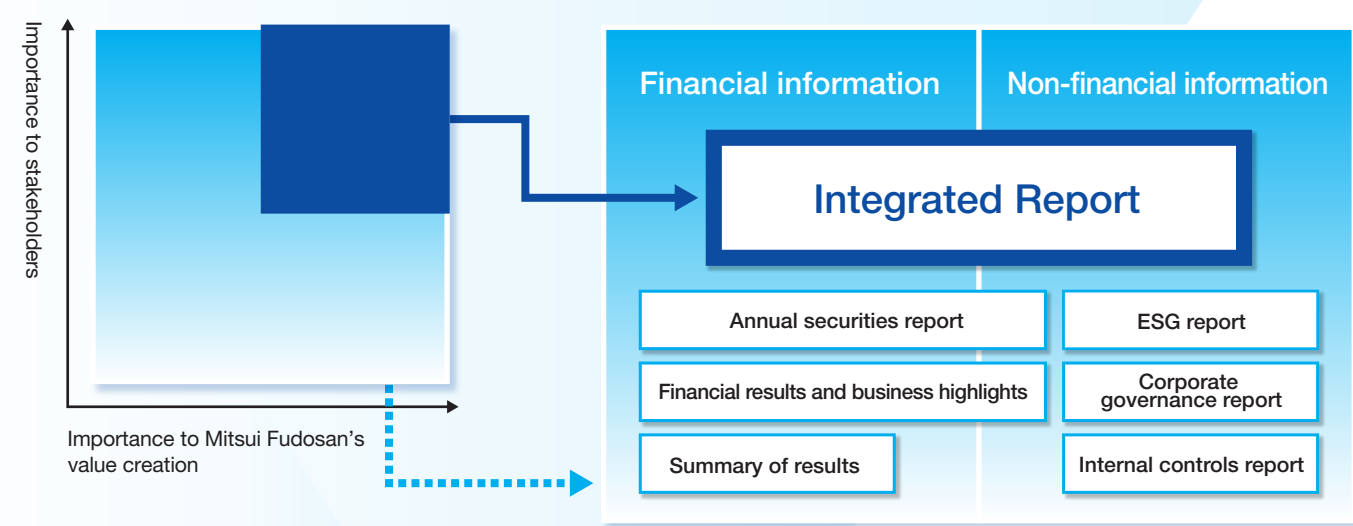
Importance to stakeholders

Importance to Mitsui Fudosan's value creation

Financial information

Non-financial information

Integrated Report

Annual securities report

ESG report

Financial results and business highlights

Corporate governance report

Summary of results

Internal controls report